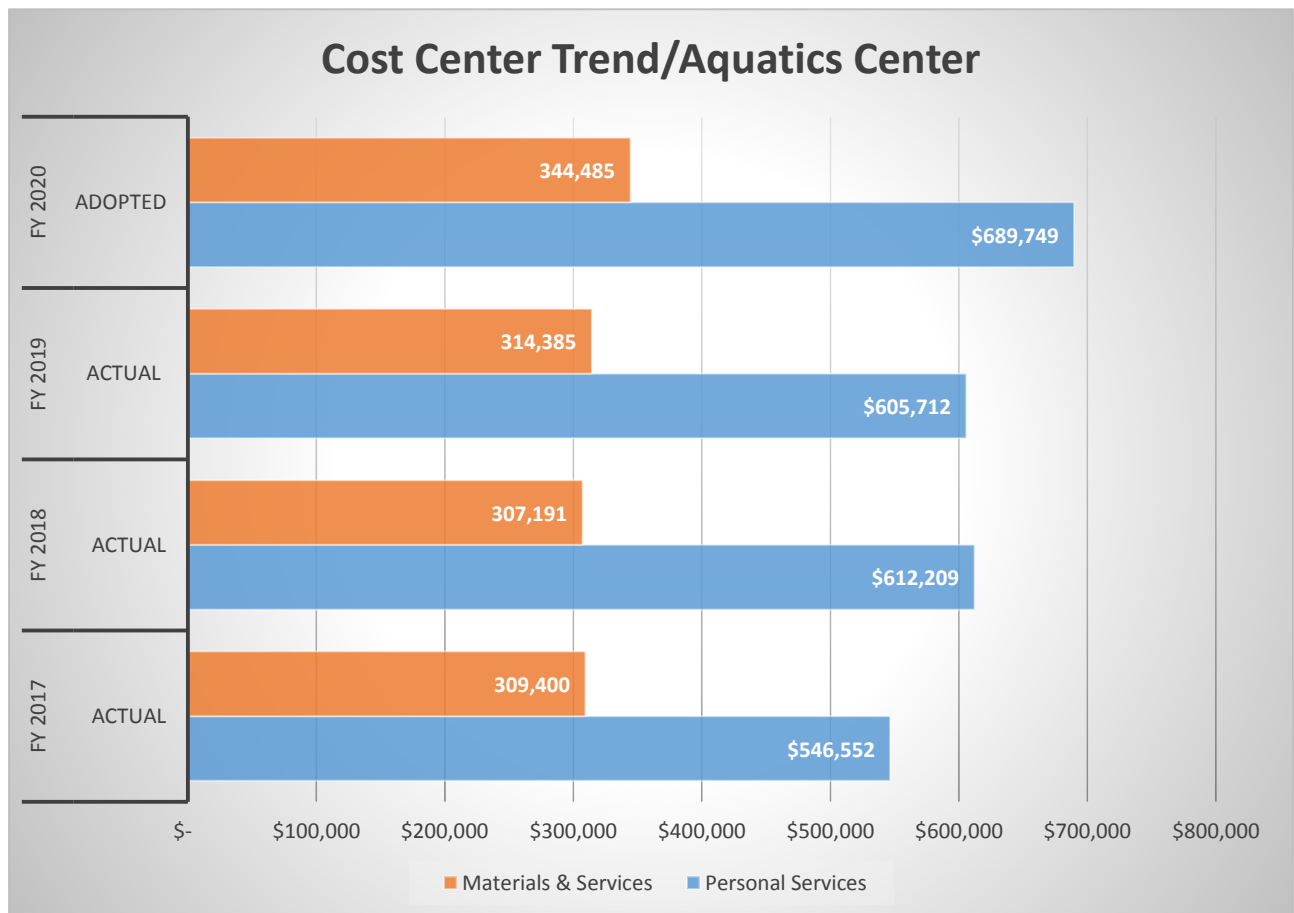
Cost Center Trend/Aquatics Center

FY 2020
ADOPTED
344,485
$689,749

FY 2019
ACTUAL
314,385
$605,712

FY 2018
ACTUAL
307,191
$612,209

FY 2017
ACTUAL
309,400
$546,552

$-
$100,000
$200,000
$300,000
$400,000
$500,000
$600,000
$700,000
$800,000

Materials & Services
Personal Services